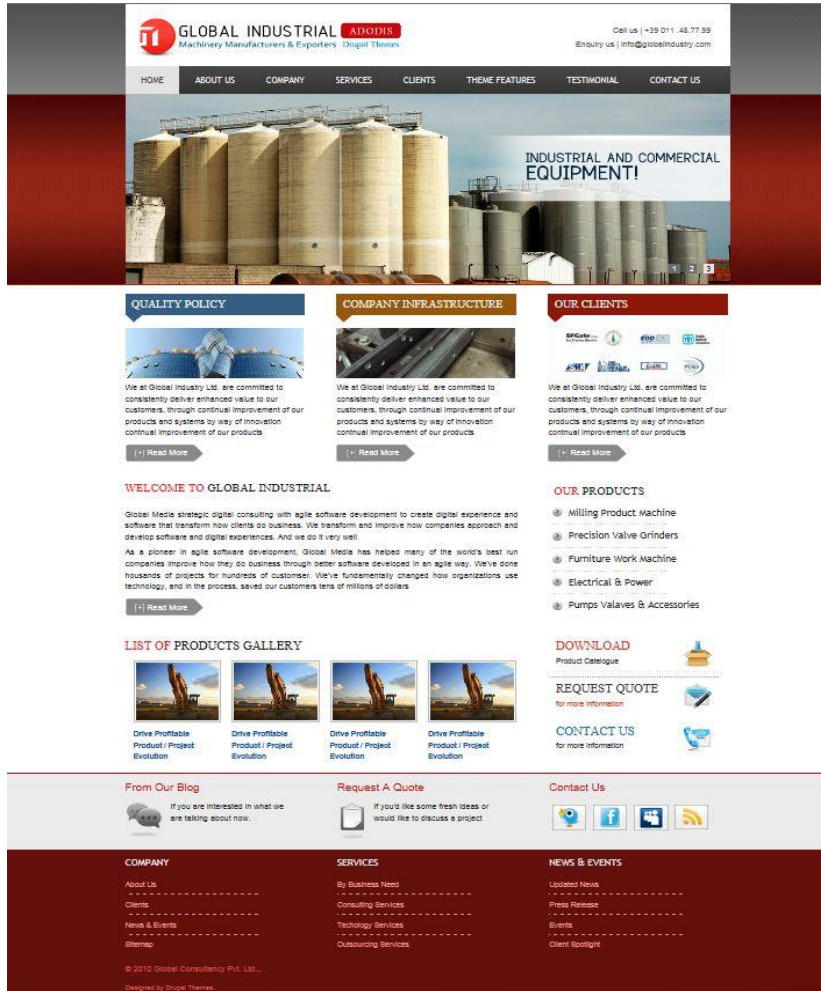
GLOBAL INDUSTRIAL ADODIS
Machinery Manufacturers & Exporters Drupal Themes

Call us | +39 011 .48.77.99
Enquiry us | info@globalindustry.com

HOME ABOUT US COMPANY SERVICES CLIENTS THEME FEATURES TESTIMONIAL CONTACT US

INDUSTRIAL AND COMMERCIAL
EQUIPMENT!

1 2 3

QUALITY POLICY

We at Global Industry Ltd. are committed to consistently deliver enhanced value to our customers, through continual improvement of our products and systems by way of innovation continual improvement of our products

[+] Read More

COMPANY INFRASTRUCTURE

We at Global Industry Ltd. are committed to consistently deliver enhanced value to our customers, through continual improvement of our products and systems by way of innovation continual improvement of our products

[+] Read More

OUR CLIENTS

We at Global Industry Ltd. are committed to consistently deliver enhanced value to our customers, through continual improvement of our products and systems by way of innovation continual improvement of our products

[+] Read More

WELCOME TO GLOBAL INDUSTRIAL

Global Media strategic digital consulting with agile software development to create digital experience and software that transform how clients do business. We transform and improve how companies approach and develop software and digital experiences. And we do it very well

As a pioneer in agile software development, Global Media has helped many of the world's best run companies improve how they do business through better software developed in an agile way. We've done housands of projects for hundreds of customser. We've fundamentally changed how organizations use technology, and in the process, saved our customers tens of millions of dollars

[+] Read More

OUR PRODUCTS

Milling Product Machine
Precision Valve Grinders
Furniture Work Machine
Electrical & Power
Pumps Valaves & Accessories

LIST OF PRODUCTS GALLERY

Drive Profitable Product / Project Evolution
Drive Profitable Product / Project Evolution
Drive Profitable Product / Project Evolution
Drive Profitable Product / Project Evolution

DOWNLOAD
Product Catalogue

REQUEST QUOTE
for more information

CONTACT US
for more information

From Our Blog
If you are interested in what we are talking about now.

Request A Quote
If you'd like some fresh ideas or would like to discuss a project

Contact Us

COMPANY
About Us
Clients
News & Events
Sitemap

SERVICES
By Business Need
Consulting Services
Techology Services
Outsourcing Services

NEWS & EVENTS
Updated News
Press Release
Events
Client Spotlight

© 2010 Global Consultancy Pvt. Ltd...

Designed by Drupal Themes.